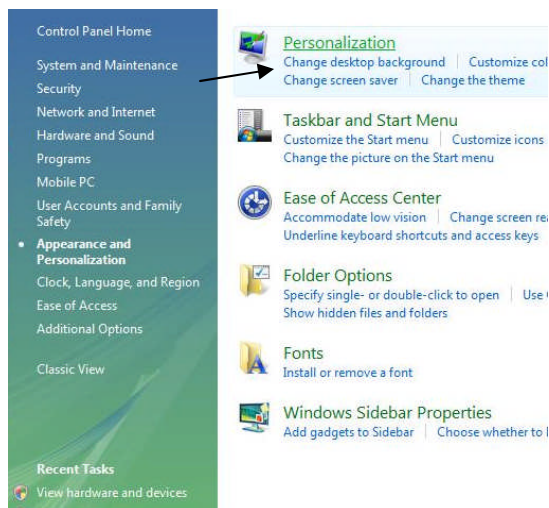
Control Panel Home

System and Maintenance

Security

Network and Internet

Hardware and Sound

Programs

Mobile PC

User Accounts and Family Safety

Appearance and Personalization

Clock, Language, and Region

Ease of Access

Additional Options

Classic View

Recent Tasks

View hardware and devices

Personalization
Change desktop background | Customize co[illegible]
Change screen saver | Change the theme

Taskbar and Start Menu
Customize the Start menu | Customize icons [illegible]
Change the picture on the Start menu

Ease of Access Center
Accommodate low vision | Change screen re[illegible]
Underline keyboard shortcuts and access keys

Folder Options
Specify single- or double-click to open | Use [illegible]
Show hidden files and folders

Fonts
Install or remove a font

Windows Sidebar Properties
Add gadgets to Sidebar | Choose whether to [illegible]